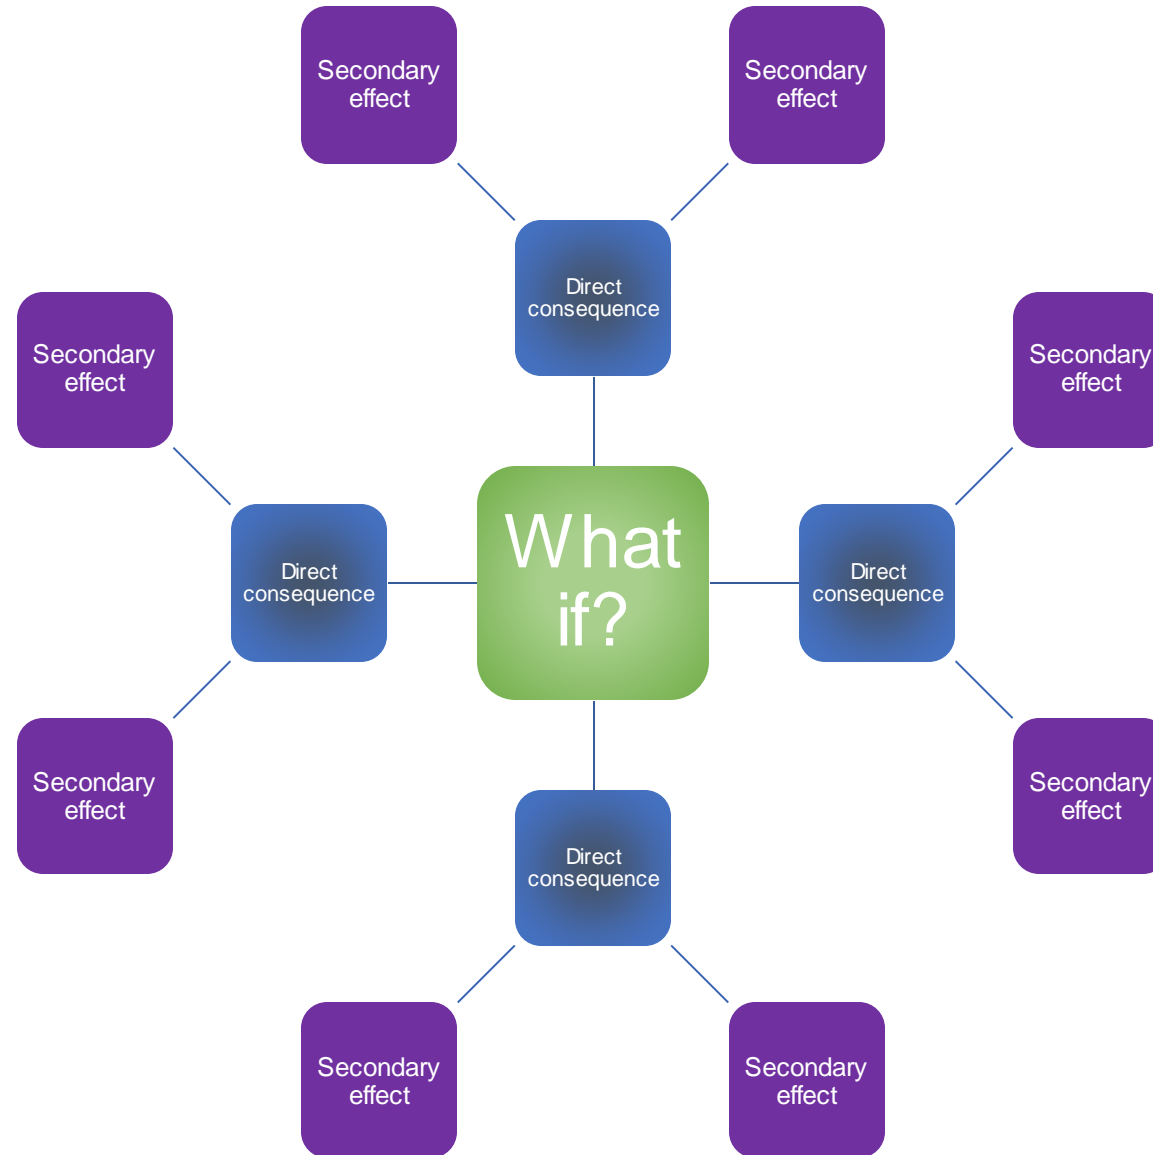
Secondary effect

Secondary effect

Direct consequence

Secondary effect

Secondary effect

Direct consequence

What if?

Direct consequence

Secondary effect

Secondary effect

Direct consequence

Secondary effect

Secondary effect